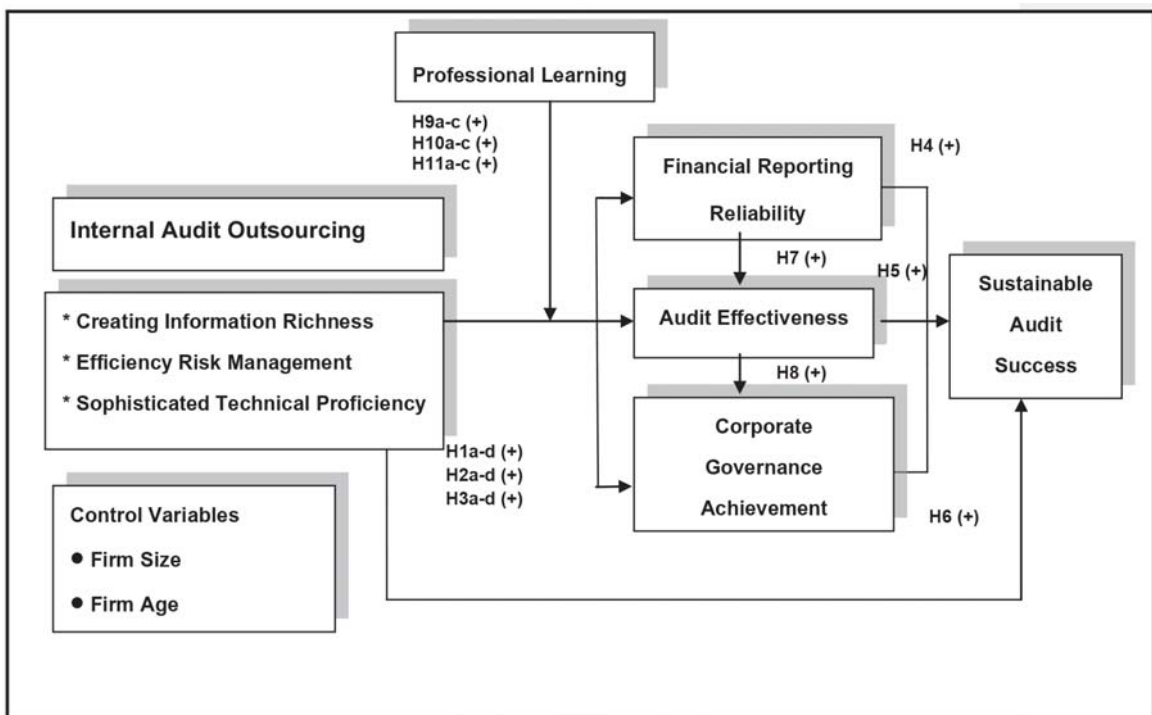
Professional Learning

H9a-c (+)
H10a-c (+)
H11a-c (+)

Internal Audit Outsourcing

* Creating Information Richness
* Efficiency Risk Management
* Sophisticated Technical Proficiency

H1a-d (+)
H2a-d (+)
H3a-d (+)

Control Variables
● Firm Size
● Firm Age

Financial Reporting Reliability

H4 (+)

H7 (+)

H5 (+)

Audit Effectiveness

H8 (+)

Corporate Governance Achievement

H6 (+)

Sustainable Audit Success